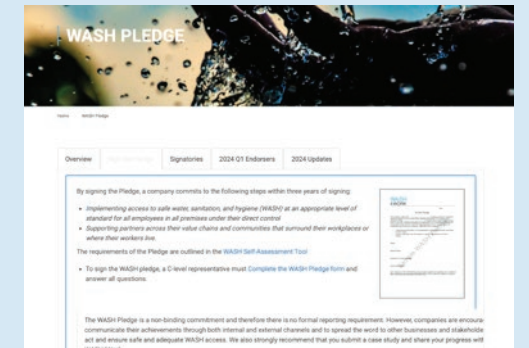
WASH PLEDGE

Home > WASH Pledge

Overview | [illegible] | Signatories | 2024 Q1 Endorsers | 2024 Updates

By signing the Pledge, a company commits to the following steps within three years of signing:

- Implementing access to safe water, sanitation, and hygiene (WASH) at an appropriate level of standard for all employees in all premises under their direct control
- Supporting partners across their value chains and communities that surround their workplaces or where their workers live.

The requirements of the Pledge are outlined in the WASH Self-Assessment Tool

- To sign the WASH pledge, a C-level representative must Complete the WASH Pledge form and answer all questions.

The WASH Pledge is a non-binding commitment and therefore there is no formal reporting requirement. However, companies are encoura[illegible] communicate their achievements through both internal and external channels and to spread the word to other businesses and stakeholde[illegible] act and ensure safe and adequate WASH access. We also strongly recommend that you submit a case study and share your progress wit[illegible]